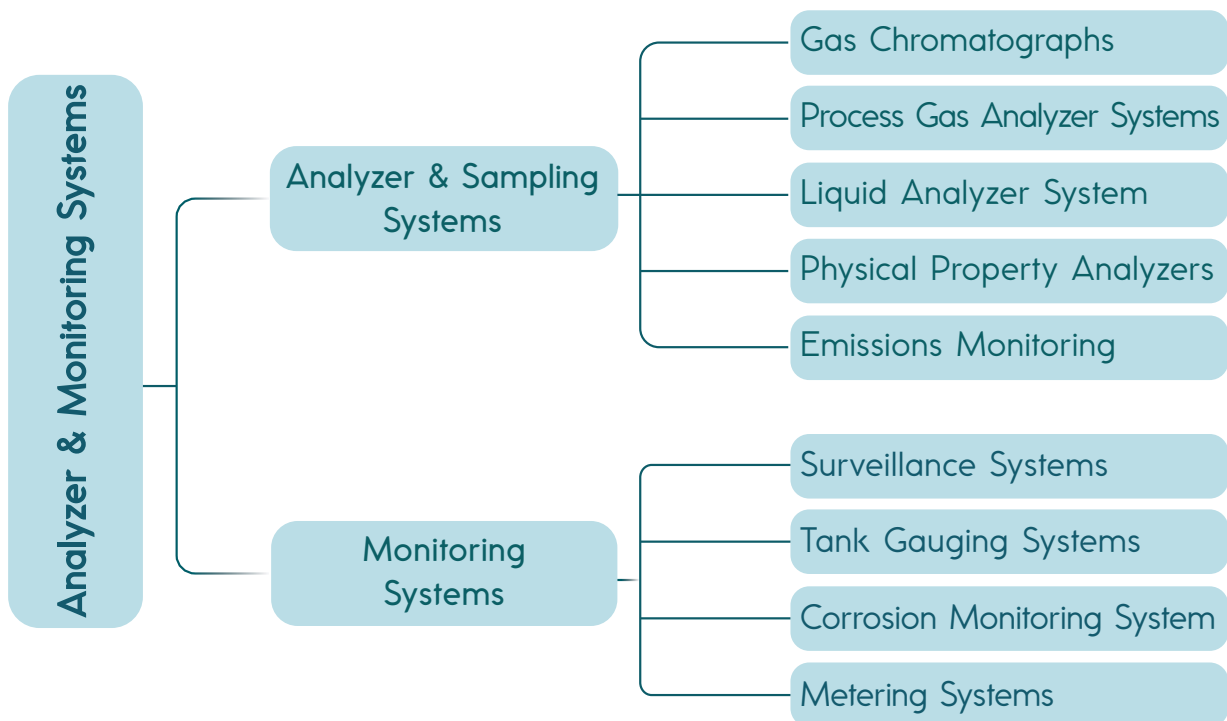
Analyzer & Monitoring Systems

Analyzer & Sampling Systems

Gas Chromatographs

Process Gas Analyzer Systems

Liquid Analyzer System

Physical Property Analyzers

Emissions Monitoring

Monitoring Systems

Surveillance Systems

Tank Gauging Systems

Corrosion Monitoring System

Metering Systems